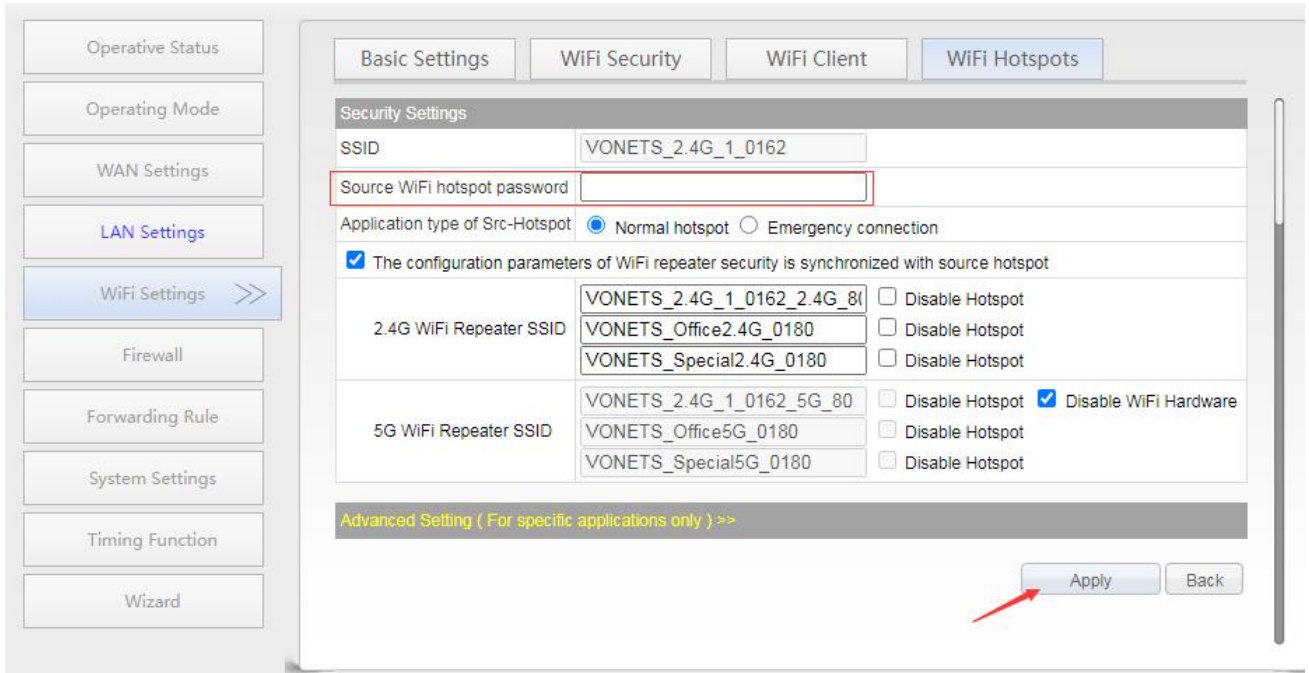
Operative Status

Operating Mode

WAN Settings

LAN Settings

WiFi Settings >>

Firewall

Forwarding Rule

System Settings

Timing Function

Wizard

Basic Settings | WiFi Security | WiFi Client | WiFi Hotspots

Security Settings

| | |
|---|---|
| SSID | VONETS_2.4G_1_0162 |
| Source WiFi hotspot password | |
| Application type of Src-Hotspot | Normal hotspot  Emergency connection |

The configuration parameters of WiFi repeater security is synchronized with source hotspot

| | | |
|---|---|---|
| 2.4G WiFi Repeater SSID | VONETS_2.4G_1_0162_2.4G_8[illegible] | Disable Hotspot |
| | VONETS_Office2.4G_0180 | Disable Hotspot |
| | VONETS_Special2.4G_0180 | Disable Hotspot |
| 5G WiFi Repeater SSID | VONETS_2.4G_1_0162_5G_80 | Disable Hotspot  Disable WiFi Hardware |
| | VONETS_Office5G_0180 | Disable Hotspot |
| | VONETS_Special5G_0180 | Disable Hotspot |

Advanced Setting ( For specific applications only ) >>

Apply  Back